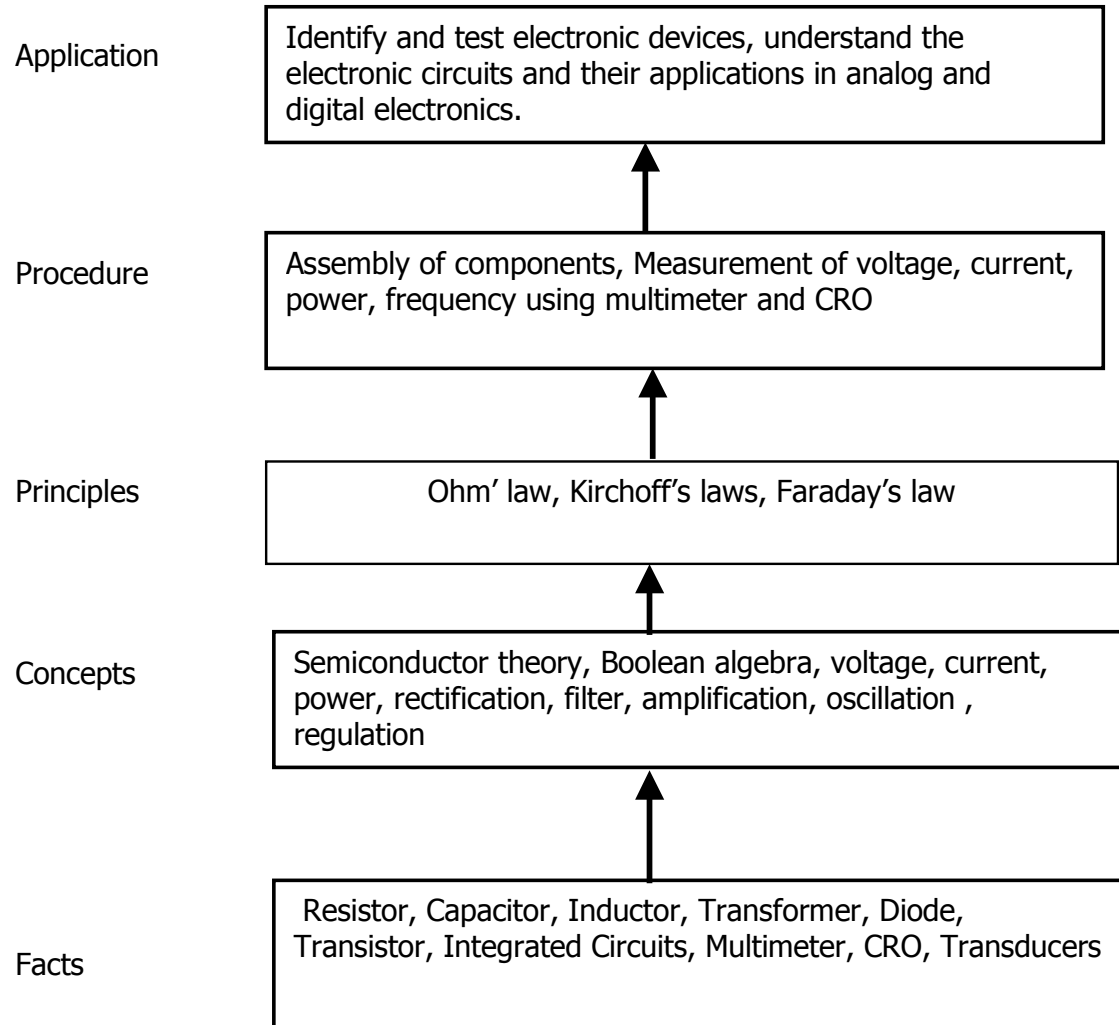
Application

Identify and test electronic devices, understand the electronic circuits and their applications in analog and digital electronics.

Procedure

Assembly of components, Measurement of voltage, current, power, frequency using multimeter and CRO

Principles

Ohm' law, Kirchoff's laws, Faraday's law

Concepts

Semiconductor theory, Boolean algebra, voltage, current, power, rectification, filter, amplification, oscillation , regulation

Facts

Resistor, Capacitor, Inductor, Transformer, Diode, Transistor, Integrated Circuits, Multimeter, CRO, Transducers